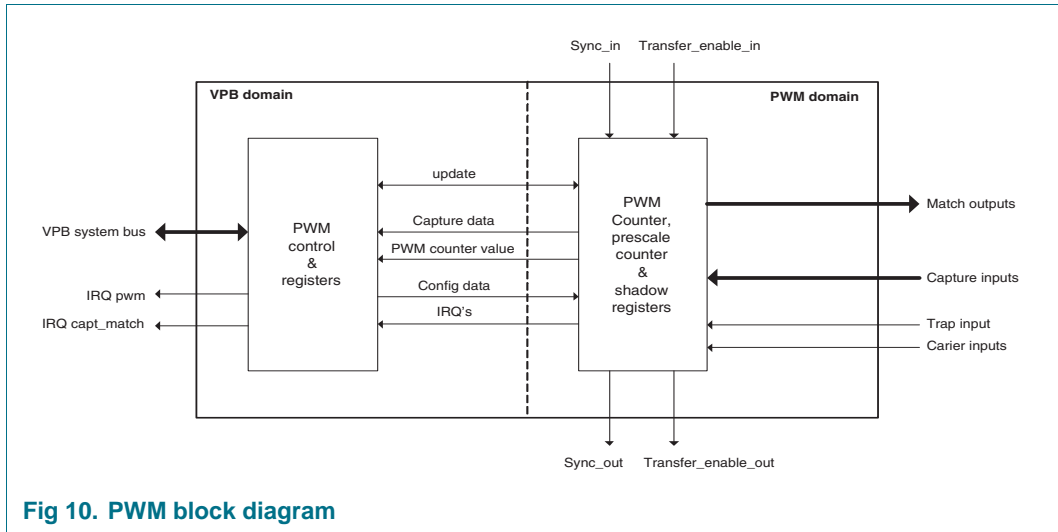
Sync_in Transfer_enable_in

VPB domain

PWM domain

PWM control & registers

update

Capture data

PWM counter value

Config data

IRQ's

PWM Counter, prescale counter & shadow registers

VPB system bus

IRQ pwm

IRQ capt_match

Match outputs

Capture inputs

Trap input

Carier inputs

Sync_out Transfer_enable_out

Fig 10. PWM block diagram